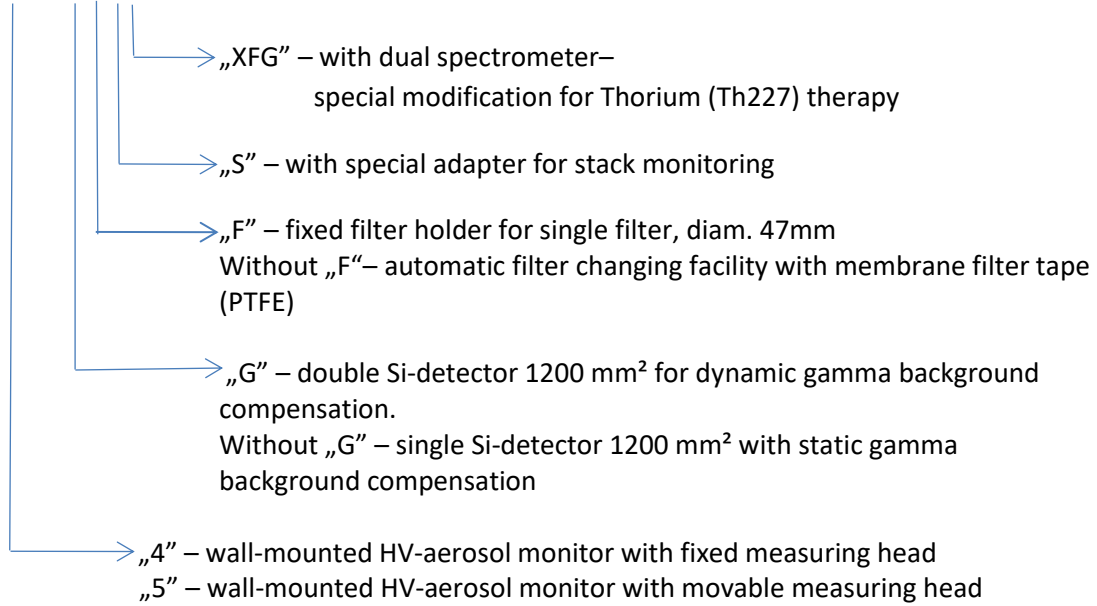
„XFG” – with dual spectrometer–
special modification for Thorium (Th227) therapy

„S” – with special adapter for stack monitoring

„F” – fixed filter holder for single filter, diam. 47mm
Without „F“– automatic filter changing facility with membrane filter tape (PTFE)

„G” – double Si-detector 1200 mm² for dynamic gamma background compensation.
Without „G” – single Si-detector 1200 mm² with static gamma background compensation

„4” – wall-mounted HV-aerosol monitor with fixed measuring head
„5” – wall-mounted HV-aerosol monitor with movable measuring head